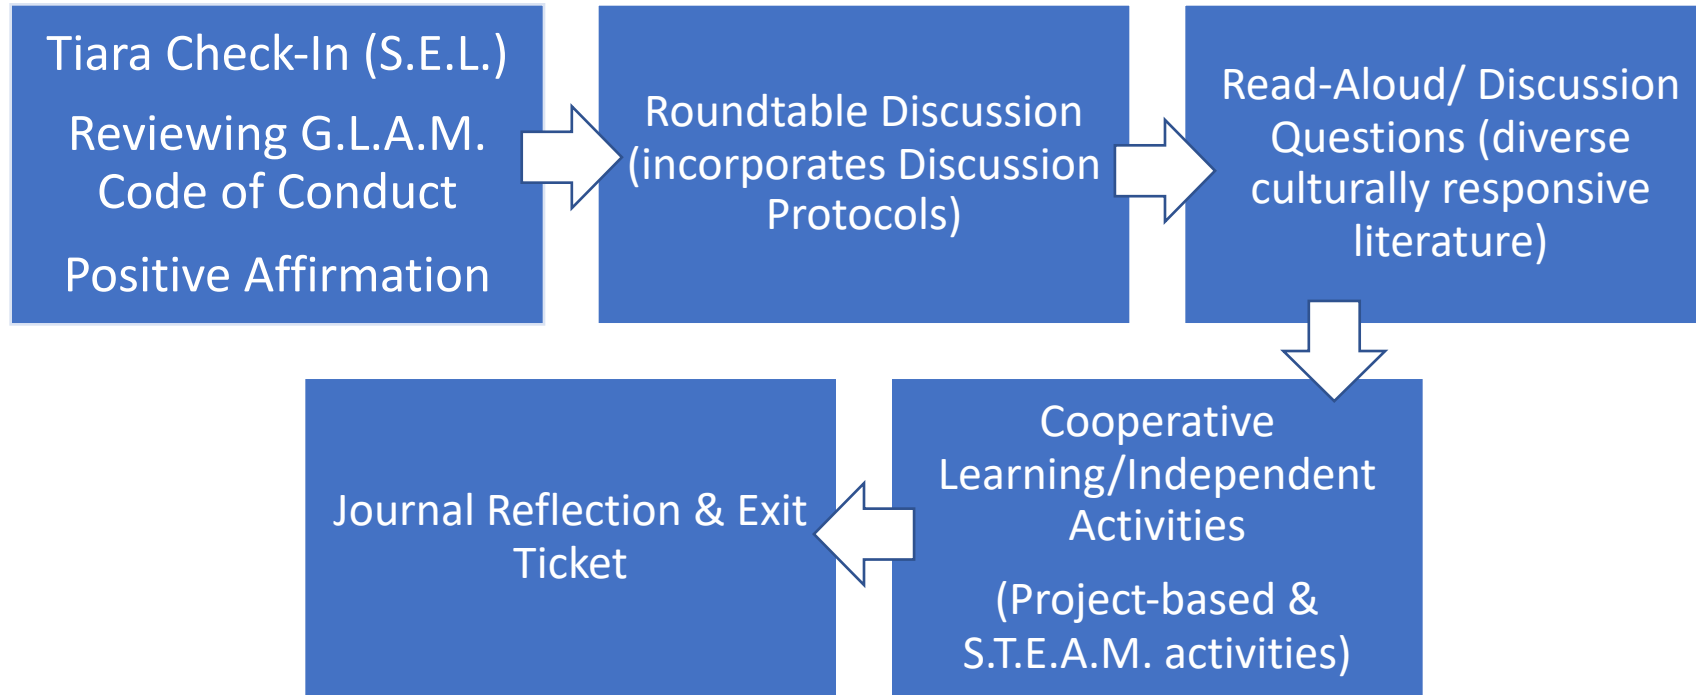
Tiara Check-In (S.E.L.)

Reviewing G.L.A.M. Code of Conduct

Positive Affirmation

Roundtable Discussion (incorporates Discussion Protocols)

Read-Aloud/ Discussion Questions (diverse culturally responsive literature)

Cooperative Learning/Independent Activities

(Project-based & S.T.E.A.M. activities)

Journal Reflection & Exit Ticket